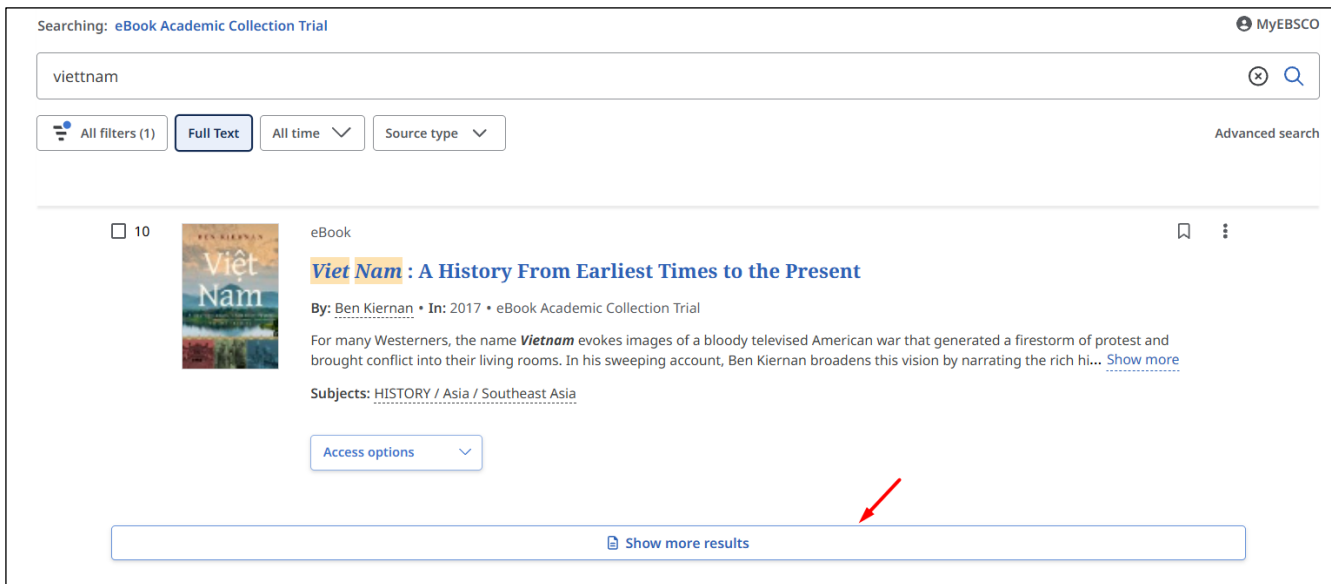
Searching: eBook Academic Collection Trial

MyEBSCO

viettnam

All filters (1)

Full Text

All time

Source type

Advanced search

10

BEN KIERNAN
Việt Nam

eBook

Viet Nam : A History From Earliest Times to the Present

By: Ben Kiernan • In: 2017 • eBook Academic Collection Trial

For many Westerners, the name Vietnam evokes images of a bloody televised American war that generated a firestorm of protest and brought conflict into their living rooms. In his sweeping account, Ben Kiernan broadens this vision by narrating the rich hi... Show more

Subjects: HISTORY / Asia / Southeast Asia

Access options

Show more results